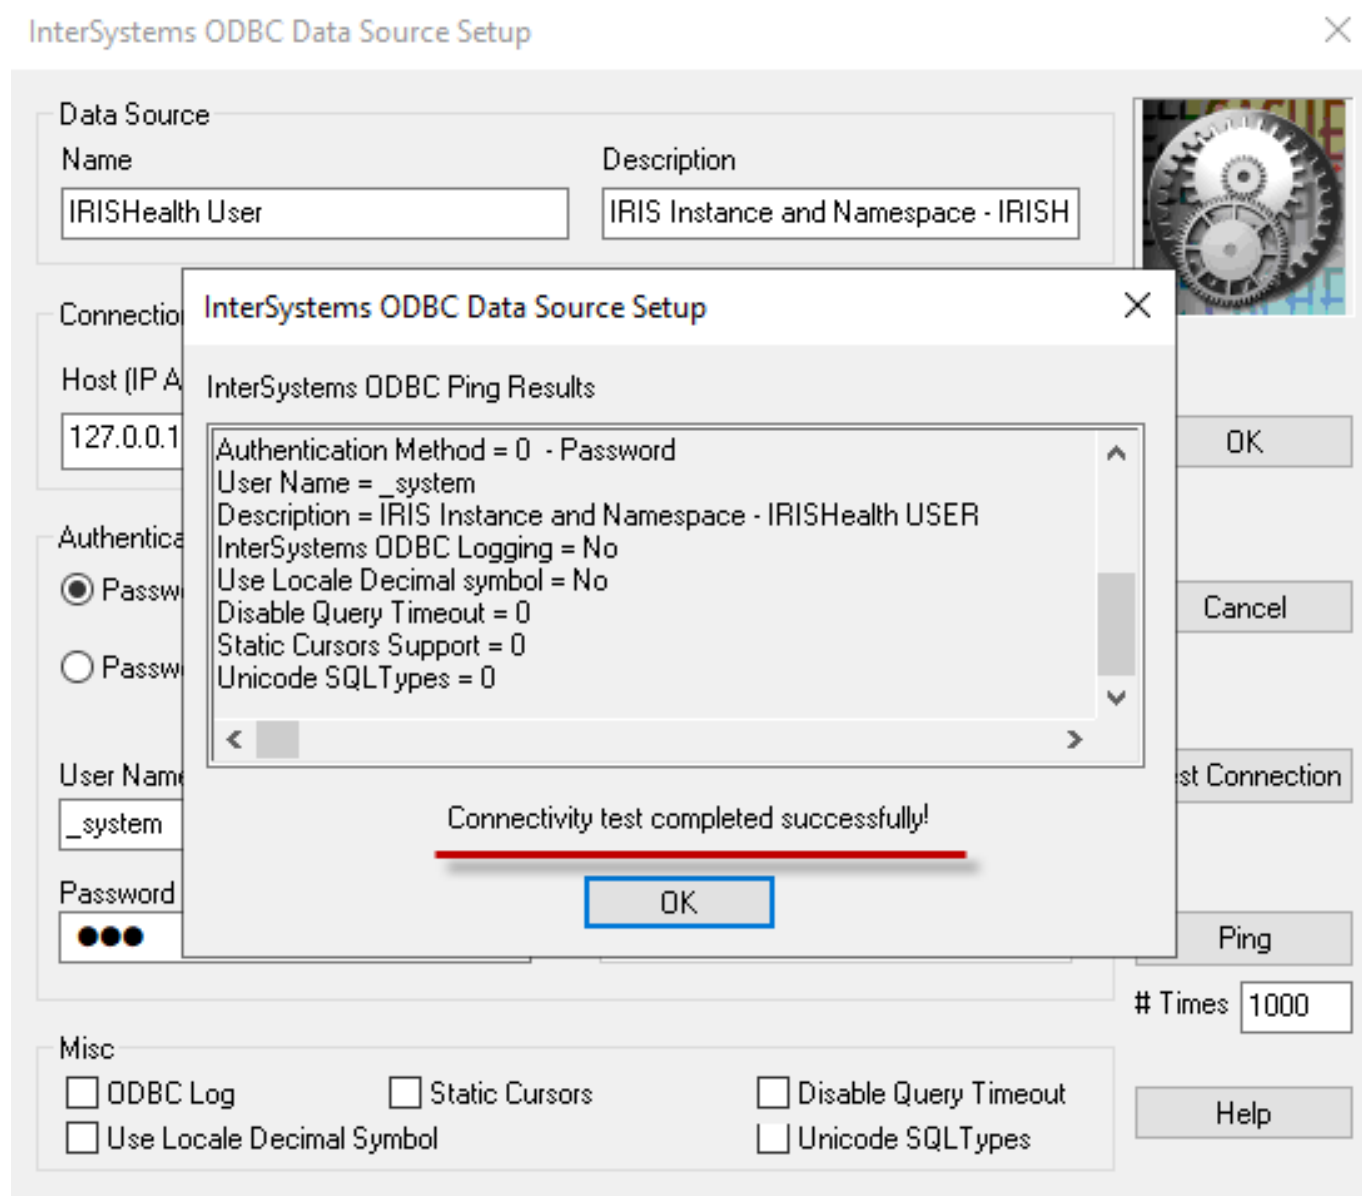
InterSystems ODBC Data Source Setup

Data Source
Name
IRISHealth User
Description
IRIS Instance and Namespace - IRISH

Connectio
Host (IP A
127.0.0.1

Authentica
Passw
Passw

User Nam
_system
Password
●●●

InterSystems ODBC Data Source Setup

InterSystems ODBC Ping Results

Authentication Method = 0 - Password
User Name = _system
Description = IRIS Instance and Namespace - IRISHealth USER
InterSystems ODBC Logging = No
Use Locale Decimal symbol = No
Disable Query Timeout = 0
Static Cursors Support = 0
Unicode SQLTypes = 0

Connectivity test completed successfully!

OK

OK
Cancel
st Connection
Ping
# Times 1000

Misc
ODBC Log
Static Cursors
Disable Query Timeout
Use Locale Decimal Symbol
Unicode SQLTypes

Help